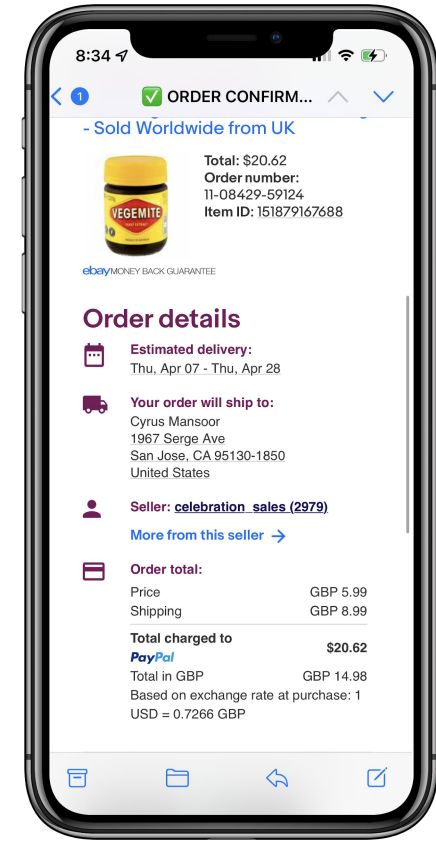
8:34

1 ✅ ORDER CONFIRM...

- Sold Worldwide from UK

VEGEMITE

Total: $20.62
Order number: 11-08429-59124
Item ID: 151879167688

ebay MONEY BACK GUARANTEE

Order details

Estimated delivery:
Thu, Apr 07 - Thu, Apr 28

Your order will ship to:
Cyrus Mansoor
1967 Serge Ave
San Jose, CA 95130-1850
United States

Seller: celebration_sales (2979)

More from this seller →

Order total:

| | |
|---|---|
| Price | GBP 5.99 |
| Shipping | GBP 8.99 |

Total charged to PayPal $20.62
Total in GBP GBP 14.98
Based on exchange rate at purchase: 1 USD = 0.7266 GBP